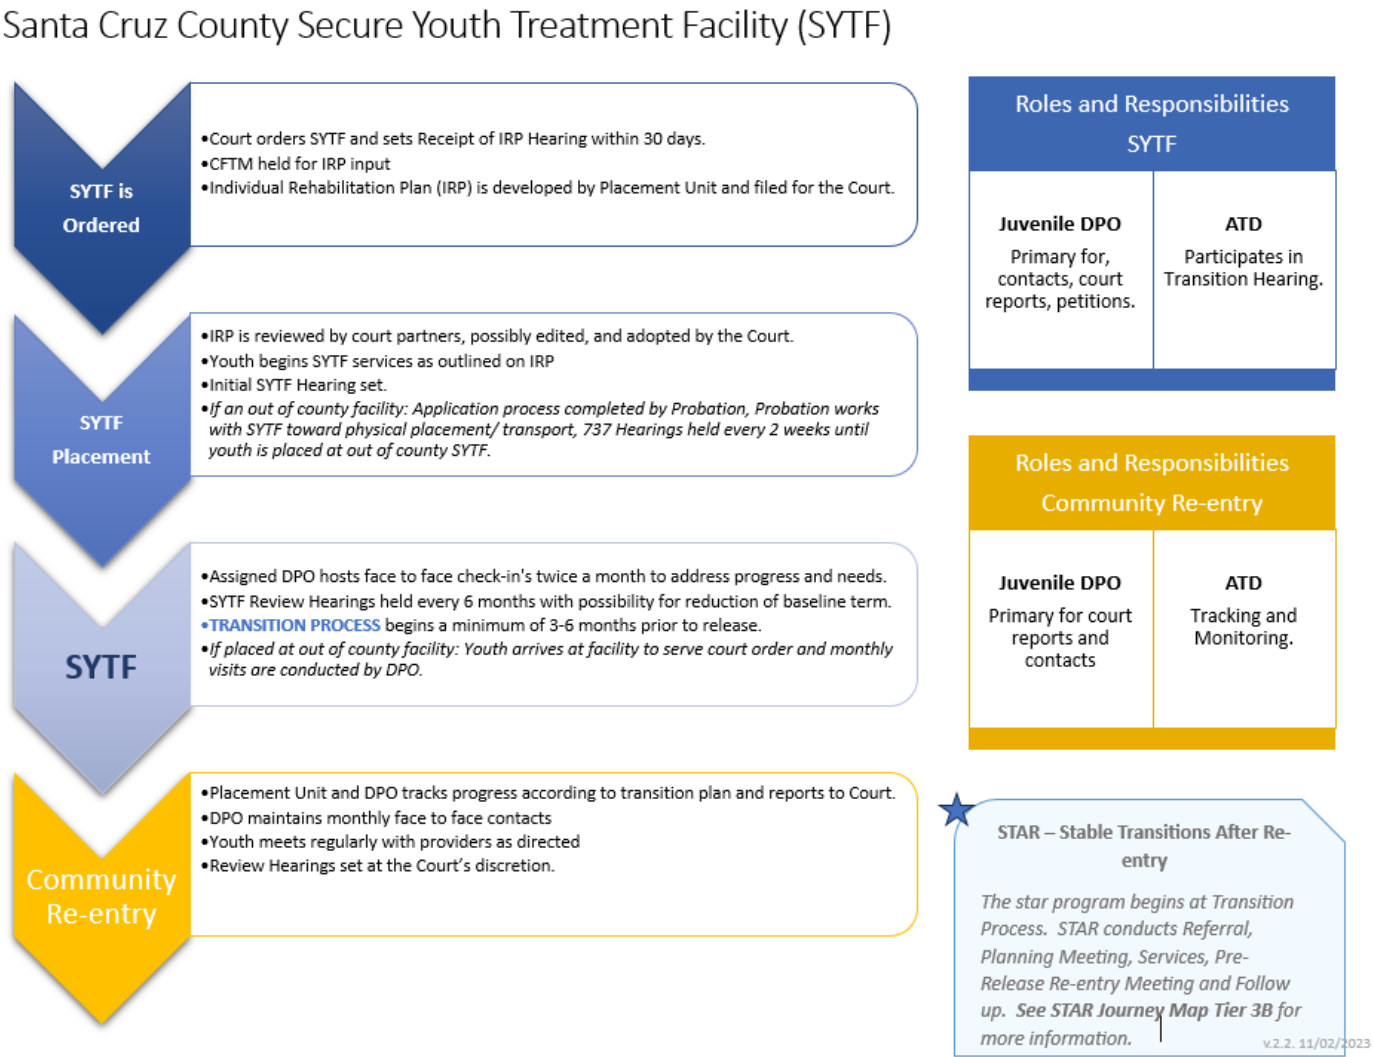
Santa Cruz County Secure Youth Treatment Facility (SYTF)

SYTF is Ordered

•Court orders SYTF and sets Receipt of IRP Hearing within 30 days.
•CFTM held for IRP input
•Individual Rehabilitation Plan (IRP) is developed by Placement Unit and filed for the Court.

SYTF Placement

•IRP is reviewed by court partners, possibly edited, and adopted by the Court.
•Youth begins SYTF services as outlined on IRP
•Initial SYTF Hearing set.
•If an out of county facility: Application process completed by Probation, Probation works with SYTF toward physical placement/ transport, 737 Hearings held every 2 weeks until youth is placed at out of county SYTF.

SYTF

•Assigned DPO hosts face to face check-in's twice a month to address progress and needs.
•SYTF Review Hearings held every 6 months with possibility for reduction of baseline term.
•TRANSITION PROCESS begins a minimum of 3-6 months prior to release.
•If placed at out of county facility: Youth arrives at facility to serve court order and monthly visits are conducted by DPO.

Community Re-entry

•Placement Unit and DPO tracks progress according to transition plan and reports to Court.
•DPO maintains monthly face to face contacts
•Youth meets regularly with providers as directed
•Review Hearings set at the Court's discretion.

Roles and Responsibilities SYTF

| Juvenile DPO | ATD |
|---|---|
| Primary for, contacts, court reports, petitions. | Participates in Transition Hearing. |

Roles and Responsibilities Community Re-entry

| Juvenile DPO | ATD |
|---|---|
| Primary for court reports and contacts | Tracking and Monitoring. |

STAR – Stable Transitions After Re-entry

The star program begins at Transition Process. STAR conducts Referral, Planning Meeting, Services, Pre-Release Re-entry Meeting and Follow up. See STAR Journey Map Tier 3B for more information.

v.2.2. 11/02/2023